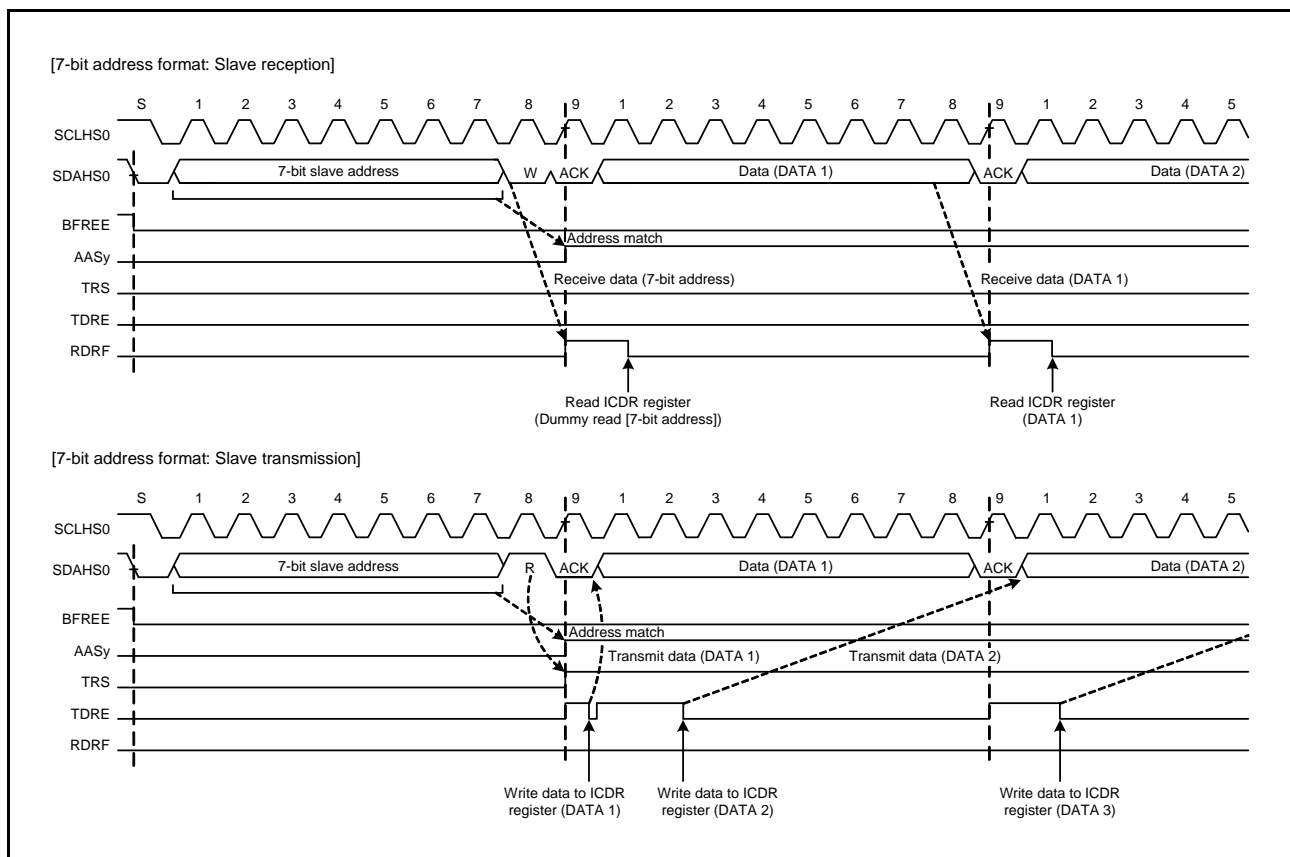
[7-bit address format: Slave reception]

S 1 2 3 4 5 6 7 8 9 1 2 3 4 5 6 7 8 9 1 2 3 4 5

SCLHS0

SDAHS0 7-bit slave address W ACK Data (DATA 1) ACK Data (DATA 2)

BFREE

Address match

AASy

Receive data (7-bit address) Receive data (DATA 1)

TRS

TDRE

RDRF

Read ICDR register (Dummy read [7-bit address])

Read ICDR register (DATA 1)

[7-bit address format: Slave transmission]

S 1 2 3 4 5 6 7 8 9 1 2 3 4 5 6 7 8 9 1 2 3 4 5

SCLHS0

SDAHS0 7-bit slave address R ACK Data (DATA 1) ACK Data (DATA 2)

BFREE

Address match

AASy

Transmit data (DATA 1) Transmit data (DATA 2)

TRS

TDRE

RDRF

Write data to ICDR register (DATA 1)

Write data to ICDR register (DATA 2)

Write data to ICDR register (DATA 3)